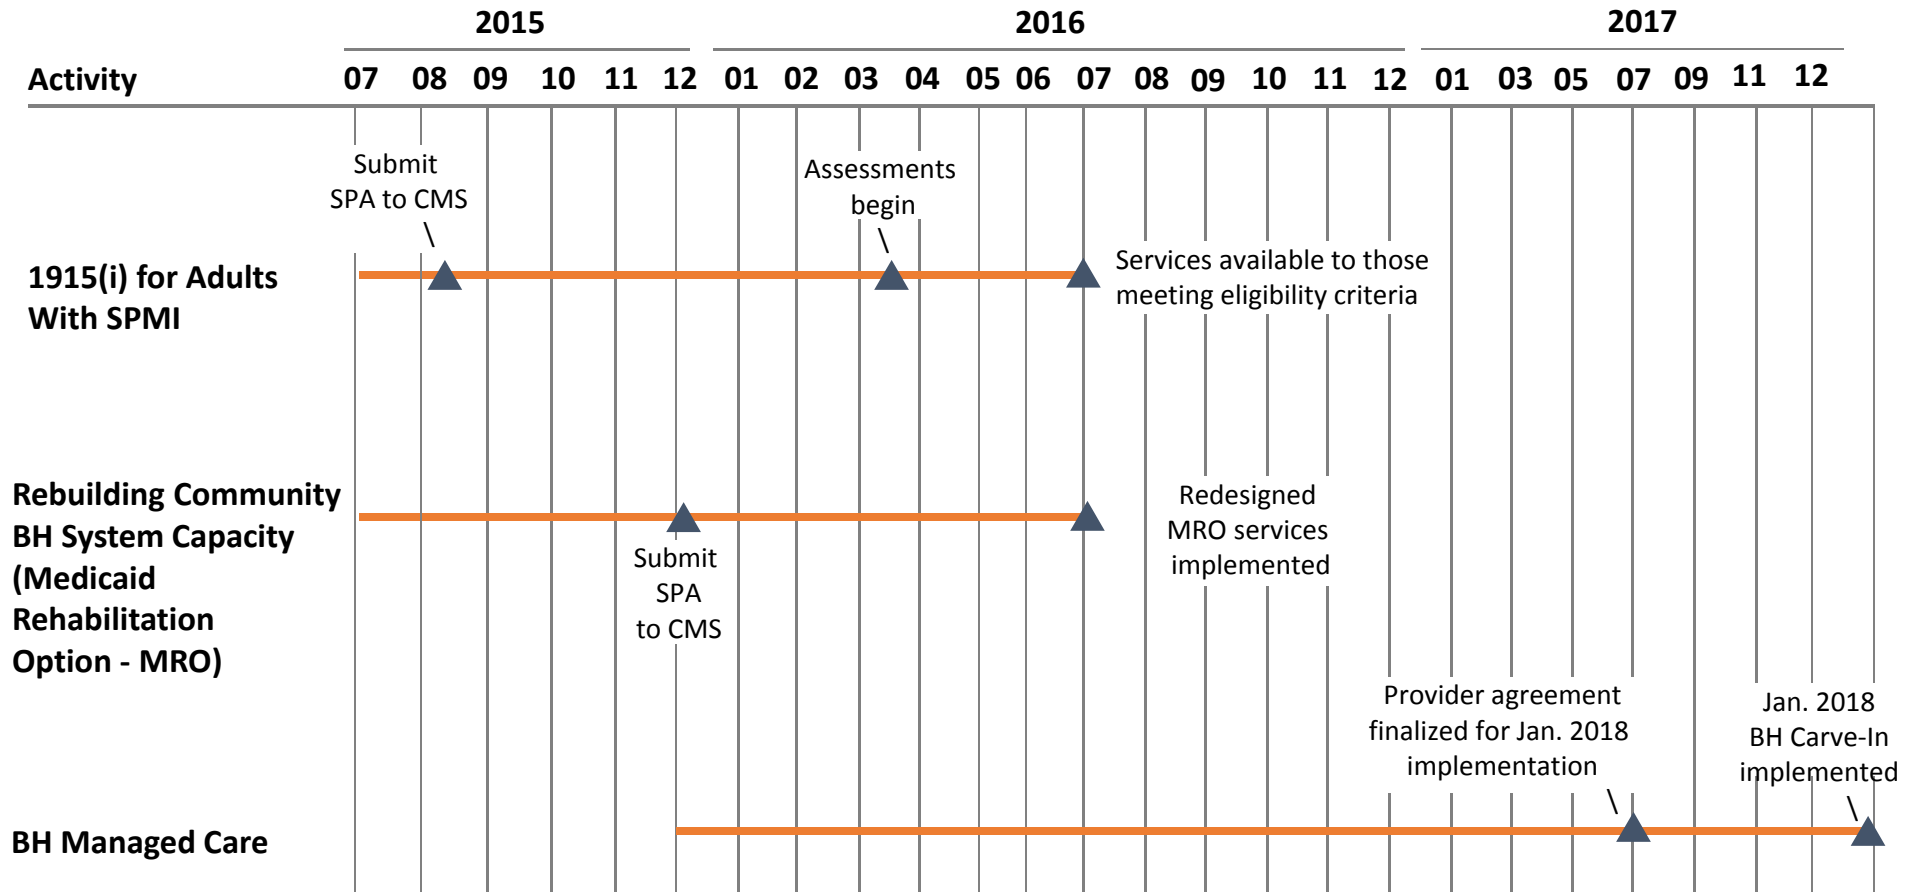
| Activity | 2015 | | | | | | 2016 | | | | | | | | | | | | 2017 | | | | | | |
|---|---|---|---|---|---|---|---|---|---|---|---|---|---|---|---|---|---|---|---|---|---|---|---|---|---|
| | 07 | 08 | 09 | 10 | 11 | 12 | 01 | 02 | 03 | 04 | 05 | 06 | 07 | 08 | 09 | 10 | 11 | 12 | 01 | 03 | 05 | 07 | 09 | 11 | 12 |

1915(i) for Adults With SPMI

Submit SPA to CMS

Assessments begin

Services available to those meeting eligibility criteria

Rebuilding Community BH System Capacity (Medicaid Rehabilitation Option - MRO)

Submit SPA to CMS

Redesigned MRO services implemented

BH Managed Care

Provider agreement finalized for Jan. 2018 implementation

Jan. 2018 BH Carve-In implemented